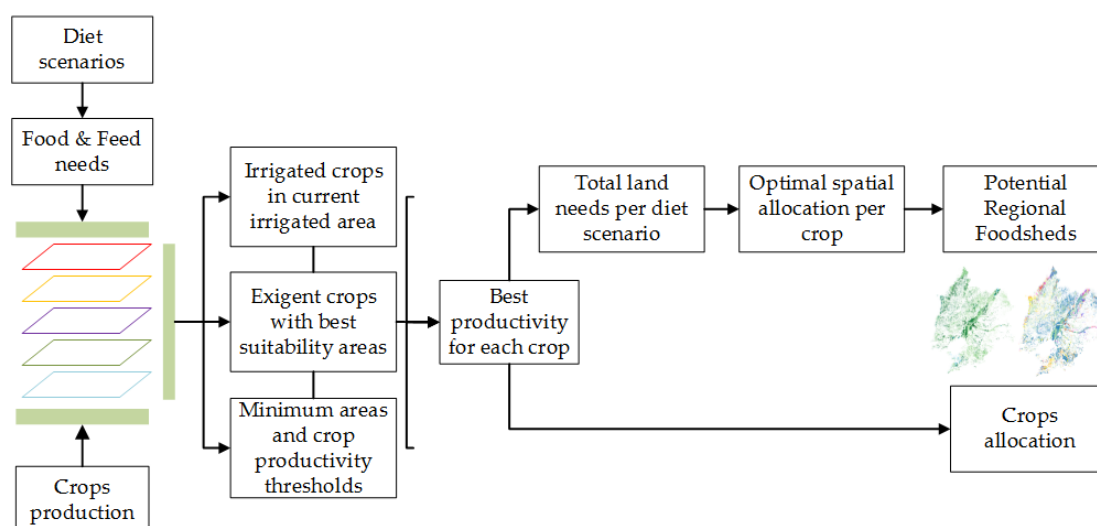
Diet scenarios

Food & Feed needs

Crops production

Irrigated crops in current irrigated area

Exigent crops with best suitability areas

Minimum areas and crop productivity thresholds

Best productivity for each crop

Total land needs per diet scenario

Optimal spatial allocation per crop

Potential Regional Foodsheds

Crops allocation